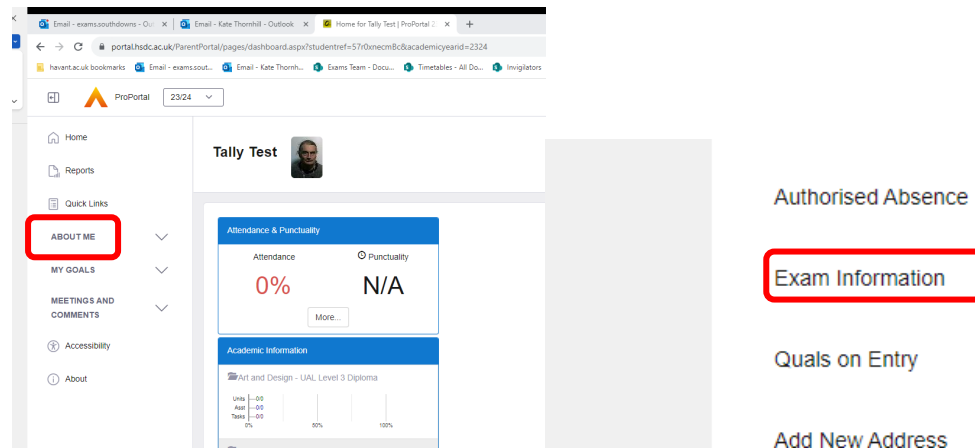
Email - exams.southdowns - Out ×
Email - Kate Thornhill - Outlook ×
Home for Tally Test | ProPortal 2 ×
+

portal.hsdc.ac.uk/ParentPortal/pages/dashboard.aspx?studentref=57r0xnecm8c&academicyearid=2324

havant.ac.uk bookmarks
Email - exams.sout...
Email - Kate Thornh...
Exams Team - Docu...
Timetables - All Do...
Invigilators

ProPortal
23/24

Home
Reports
Quick Links
ABOUT ME
MY GOALS
MEETINGS AND COMMENTS
Accessibility
About

Tally Test

Attendance & Punctuality
Attendance
Punctuality
0%
N/A
More...

Academic Information
Art and Design - UAL Level 3 Diploma
Units 0/0
Asst 0/0
Tasks 0/0
0%
50%
100%

Authorised Absence
Exam Information
Quals on Entry
Add New Address